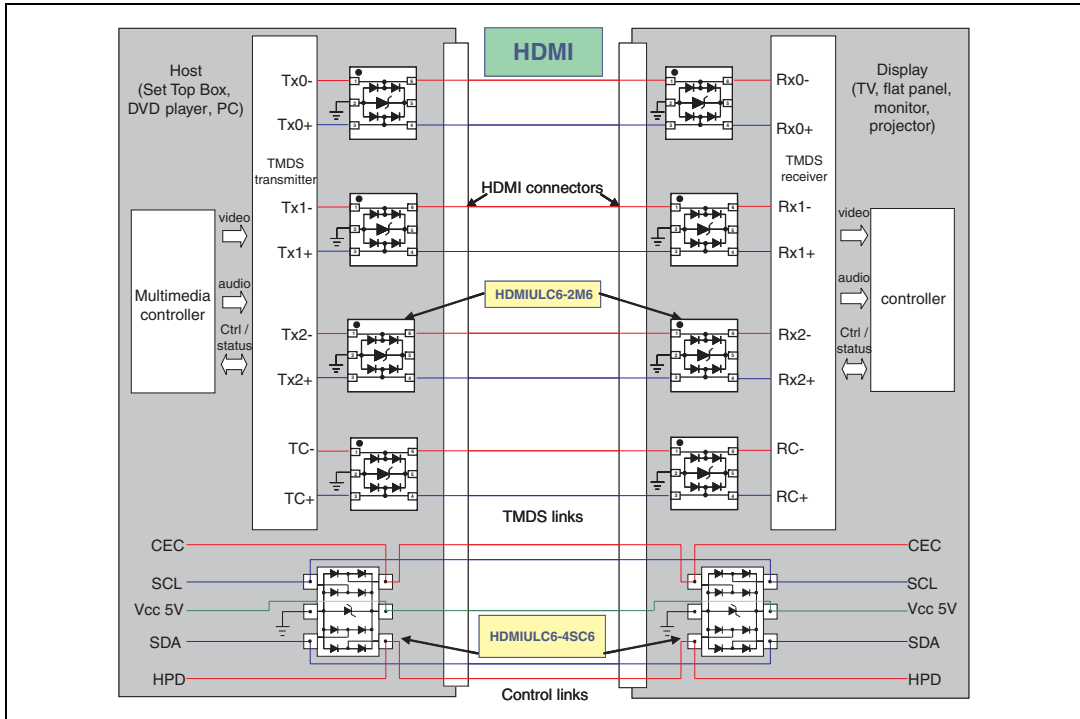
HDMI

Host (Set Top Box, DVD player, PC)

Display (TV, flat panel, monitor, projector)

TMDS transmitter

TMDS receiver

Tx0-
Tx0+
Tx1-
Tx1+
Tx2-
Tx2+
TC-
TC+

Rx0-
Rx0+
Rx1-
Rx1+
Rx2-
Rx2+
RC-
RC+

HDMI connectors

Multimedia controller

video
audio
Ctrl / status

controller

video
audio
Ctrl / status

HDMIULC6-2M6

TMDS links

CEC
SCL
Vcc 5V
SDA
HPD

CEC
SCL
Vcc 5V
SDA
HPD

HDMIULC6-4SC6

Control links